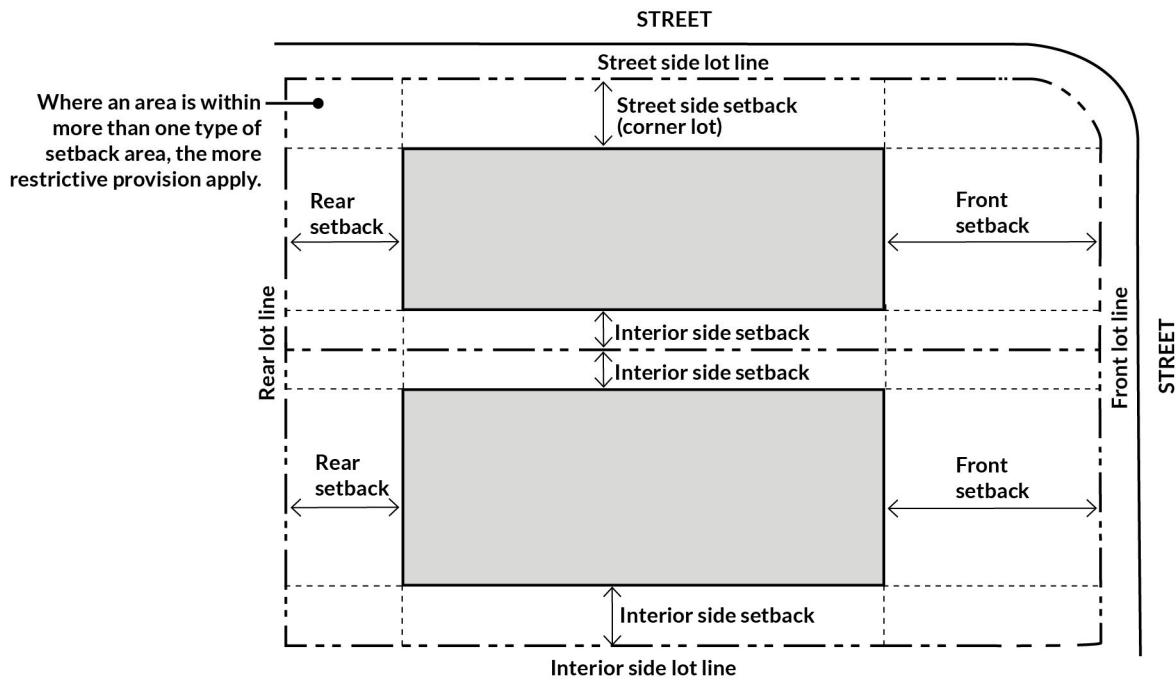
STREET

Street side lot line

Where an area is within more than one type of setback area, the more restrictive provision apply.

Street side setback (corner lot)

Rear setback

Front setback

Rear lot line

Interior side setback

Interior side setback

Front lot line

STREET

Rear setback

Front setback

Interior side setback

Interior side lot line